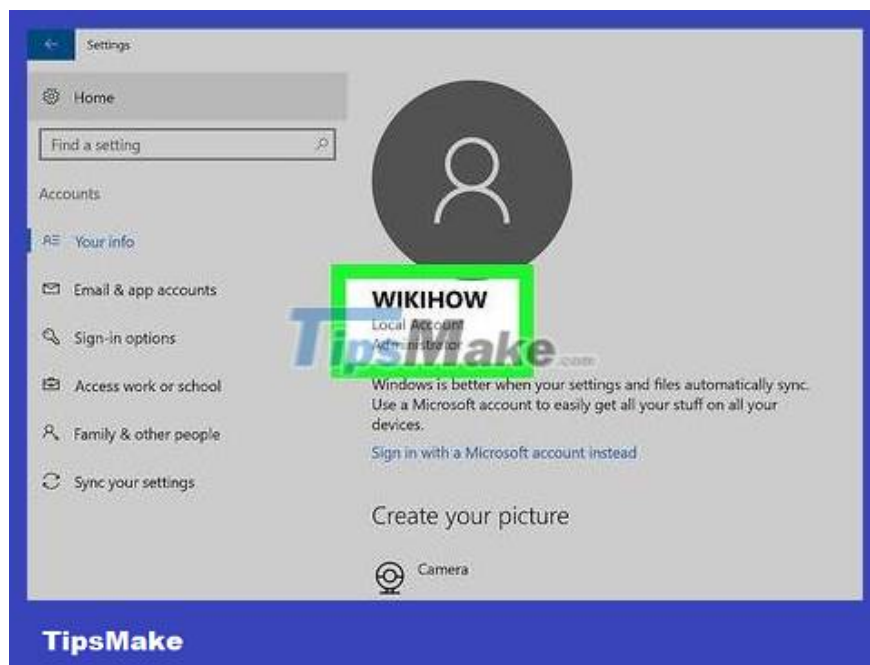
Settings

Home

Find a setting

Accounts

Your info

Email & app accounts

Sign-in options

Access work or school

Family & other people

Sync your settings

WIKIHOW

Local Account

Administrator

TipsMake.com

Windows is better when your settings and files automatically sync. Use a Microsoft account to easily get all your stuff on all your devices.

Sign in with a Microsoft account instead

Create your picture

Camera

TipsMake